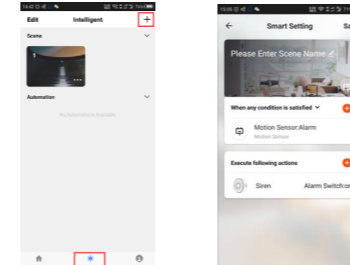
14:40

Edit

Intelligent

+

Scene

Automation

No Automation Available

15:00

Smart Setting

Sa

Please Enter Scene Name

When any condition is satisfied

Motion Sensor:Alarm

Motion Sensor

Execute following actions

Siren

Alarm Switch:o